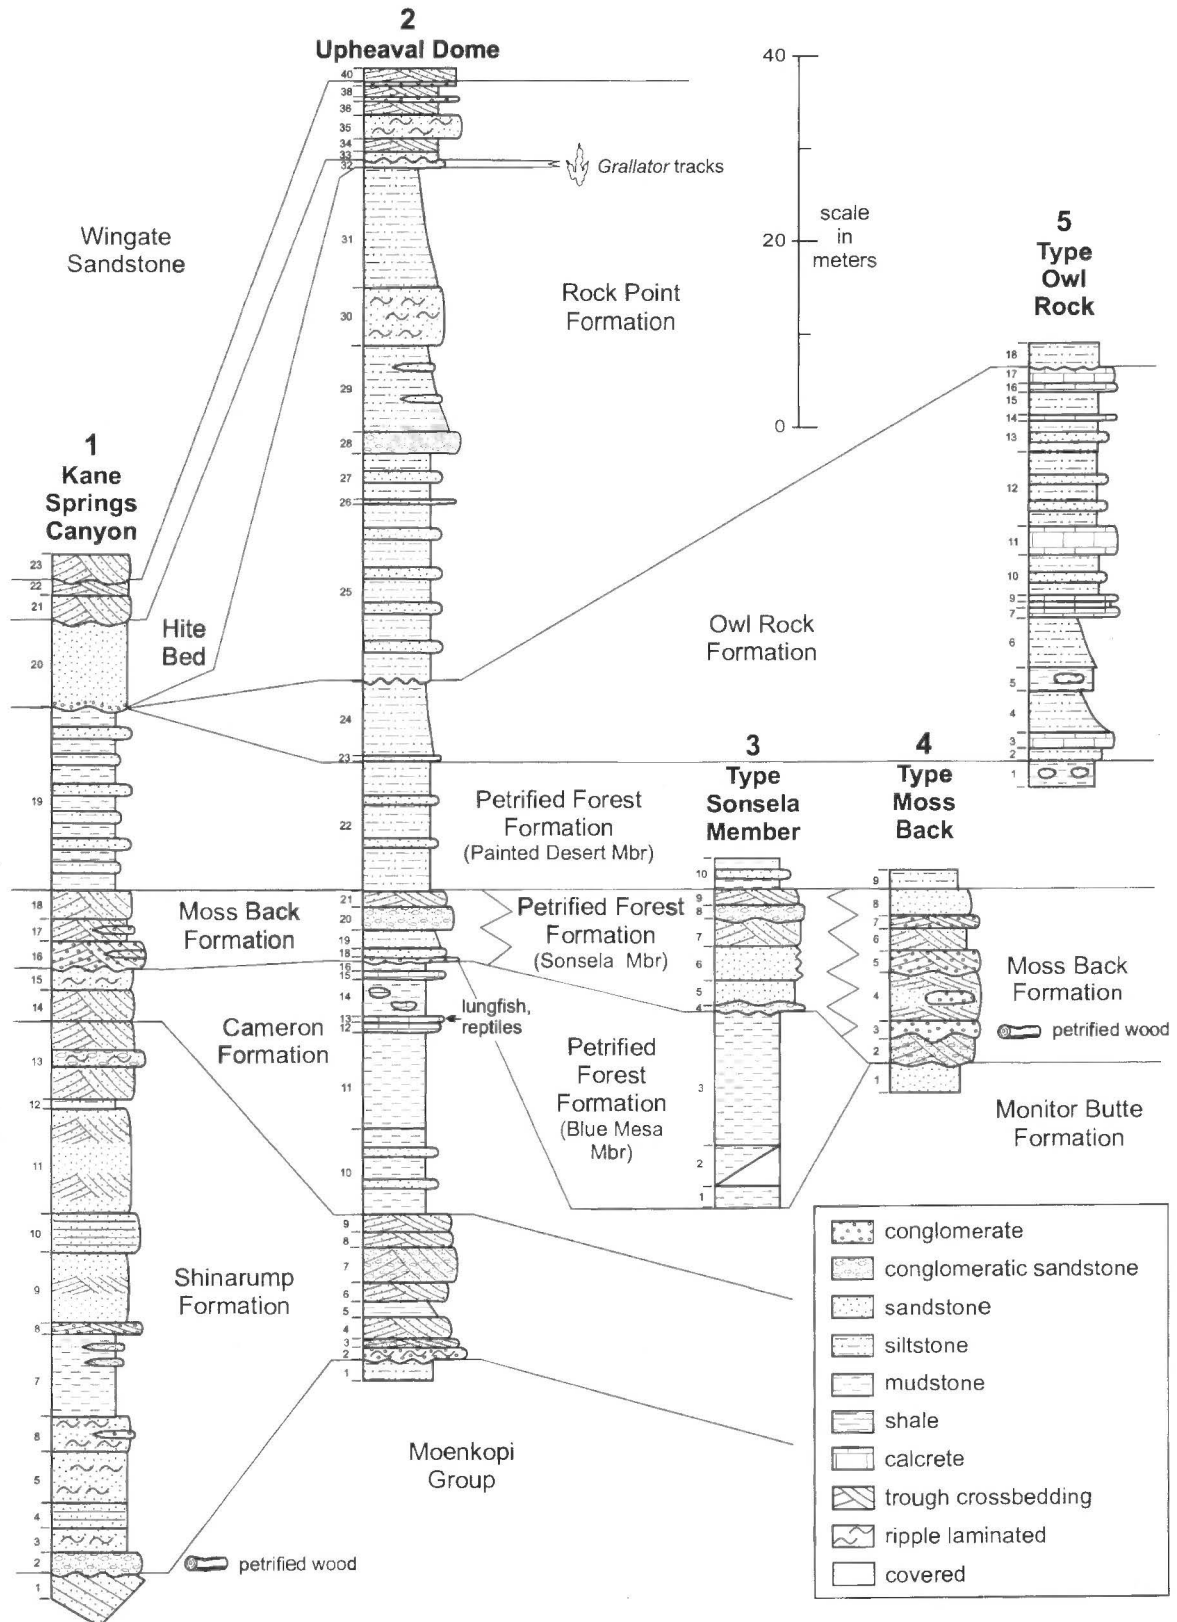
2
Upheaval Dome

40 38 36 35 34 33 32 31 30 29 28 27 26 25 24 23 22 21 20 19 18 16 15 14 13 12 11 10 9 8 7 6 5 4 3 2 1

Grallator tracks

40
scale
20 in
meters
0

Wingate Sandstone

Rock Point Formation

5
Type
Owl
Rock

18 17 16 15 14 13 12 11 10 9 7 6 5 4 3 2 1

1
Kane
Springs
Canyon

23 22 21 20 19 18 17 16 15 14 13 12 11 10 9 8 7 8 5 4 3 2 1

Hite Bed

Owl Rock Formation

3
Type
Sonsela
Member

10 9 8 7 6 5 4 3 2 1

4
Type
Moss
Back

9 8 7 6 5 4 3 2 1

Petrified Forest Formation
(Painted Desert Mbr)

Moss Back Formation

Petrified Forest Formation
(Sonsela Mbr)

Moss Back Formation

petrified wood

Cameron Formation

lungfish, reptiles

Petrified Forest Formation
(Blue Mesa Mbr)

Monitor Butte Formation

conglomerate
conglomeratic sandstone
sandstone
siltstone
mudstone
shale
calcrete
trough crossbedding
ripple laminated
covered

Shinarump Formation

Moenkopi Group

petrified wood